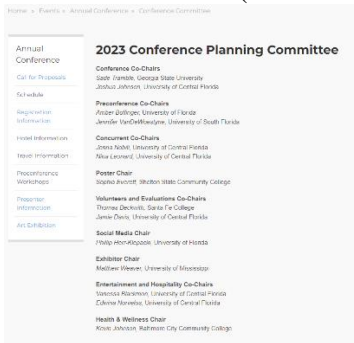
Home » Events » Annual Conference » Conference Committees

Annual Conference

Call for Proposals

Schedule

Registration Information

Hotel Information

Travel Information

Preconference Workshops

Presenter Information

Art Exhibition

2023 Conference Planning Committee

Conference Co-Chairs
Sadie Trimble, Georgia State University
Joshua Johnson, University of Central Florida

Preconference Co-Chairs
Amber Bollinger, University of Florida
Jennifer VanDeWeghe, University of South Florida

Concurrent Co-Chairs
Jonna Nobili, University of Central Florida
Nika Leonard, University of Central Florida

Poster Chair
Sophia Inscott, Shelton State Community College

Volunteers and Evaluations Co-Chairs
Thomas Beckwith, Santa Fe College
Jamie Davis, University of Central Florida

Social Media Chair
Phillip Horr-Kleppale, University of Florida

Exhibitor Chair
Matthew Weaver, University of Mississippi

Entertainment and Hospitality Co-Chairs
Vanessa Blackmon, University of Central Florida
Edwina Noreiba, University of Central Florida

Health & Wellness Chair
Kevin Johnson, Rahman City Community College